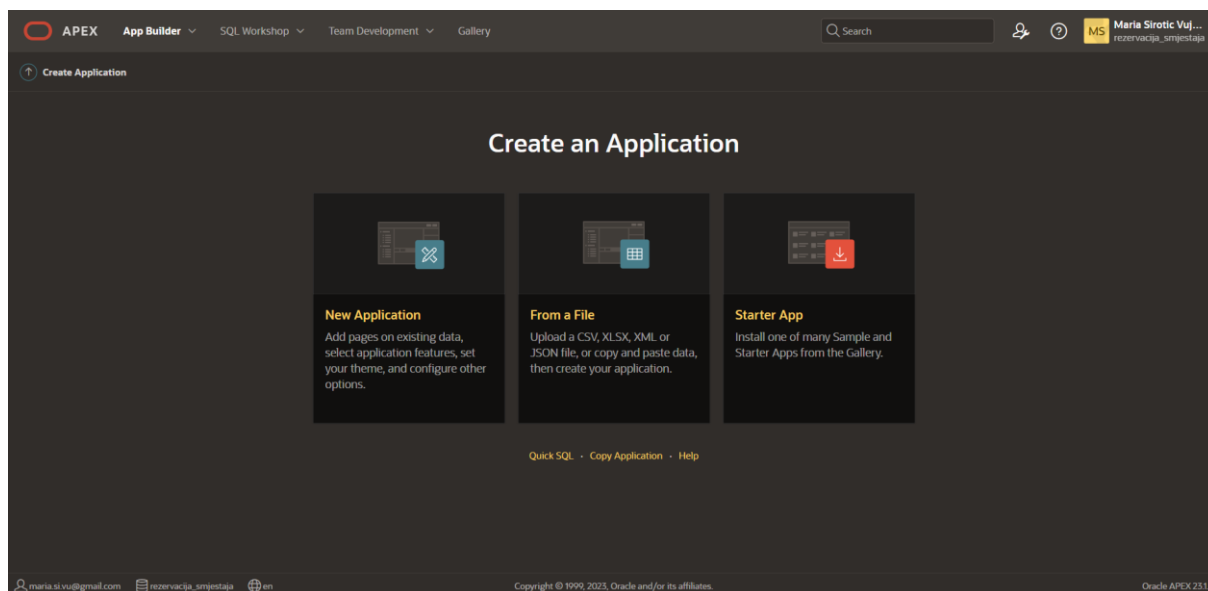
APEX App Builder SQL Workshop Team Development Gallery

Search

MS Maria Sirotic Vuj...
rezervacija_smjestaja

Create Application

Create an Application

New Application
Add pages on existing data, select application features, set your theme, and configure other options.

From a File
Upload a CSV, XLSX, XML or JSON file, or copy and paste data, then create your application.

Starter App
Install one of many Sample and Starter Apps from the Gallery.

Quick SQL · Copy Application · Help

maria.si.vu@gmail.com rezervacija_smjestaja en

Copyright © 1999, 2023, Oracle and/or its affiliates.

Oracle APEX 23.1